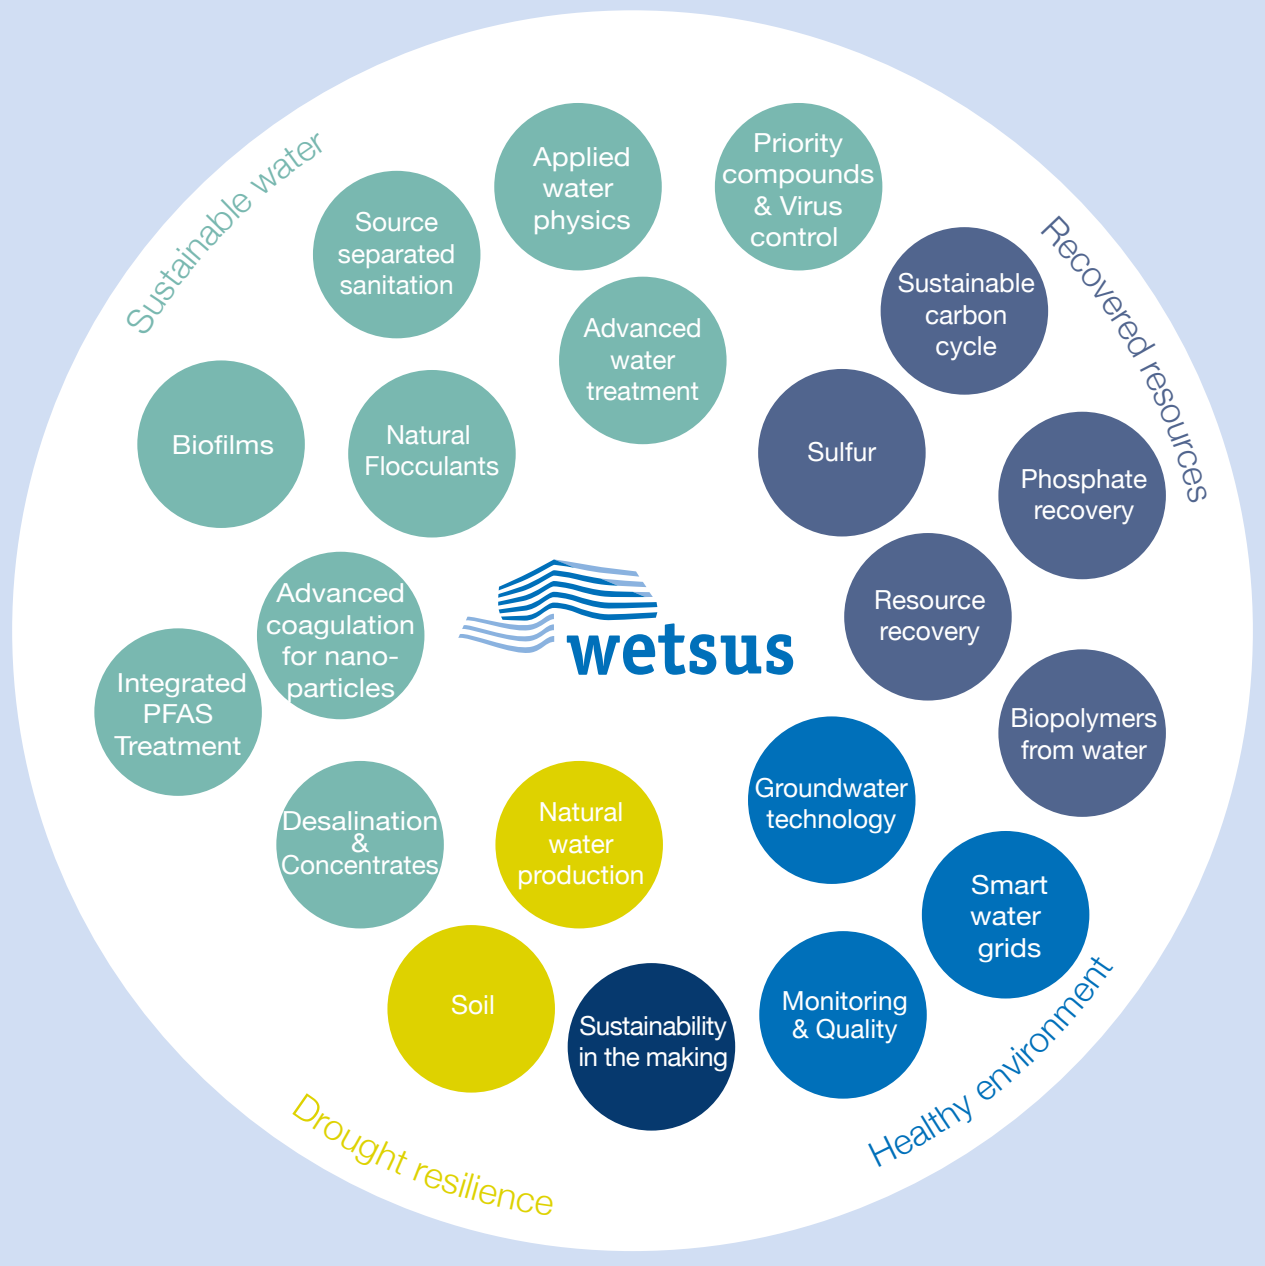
Sustainable water

Source separated sanitation

Applied water physics

Priority compounds & Virus control

Recovered resources

Sustainable carbon cycle

Advanced water treatment

Biofilms

Natural Flocculants

Sulfur

Phosphate recovery

wetsus

Advanced coagulation for nano-particles

Resource recovery

Integrated PFAS Treatment

Biopolymers from water

Groundwater technology

Desalination & Concentrates

Natural water production

Smart water grids

Soil

Sustainability in the making

Monitoring & Quality

Healthy environment

Drought resilience